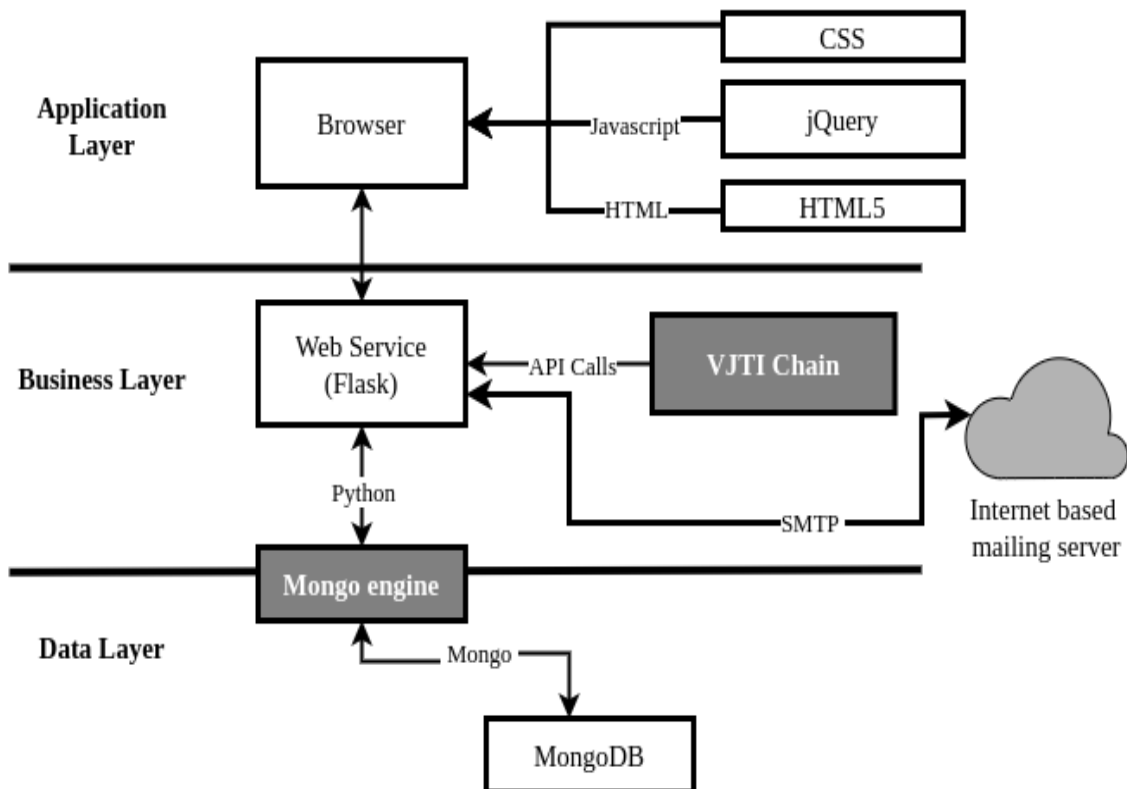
Application Layer

Browser

CSS

Javascript

jQuery

HTML

HTML5

Business Layer

Web Service (Flask)

API Calls

VJTI Chain

Python

SMTP

Internet based mailing server

Mongo engine

Data Layer

Mongo

MongoDB